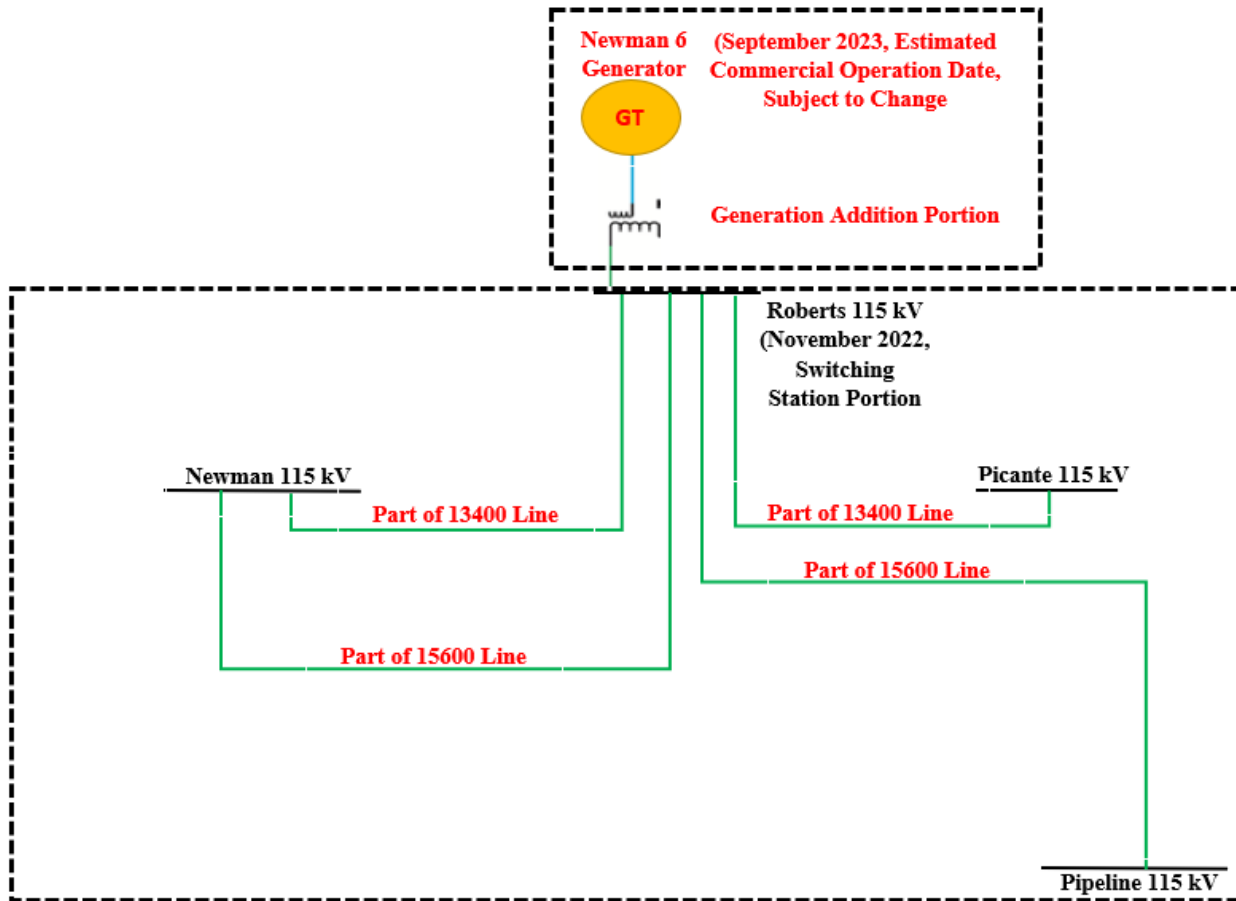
Newman 6 Generator

(September 2023, Estimated Commercial Operation Date, Subject to Change

GT

Generation Addition Portion

Roberts 115 kV (November 2022, Switching Station Portion

Newman 115 kV

Picante 115 kV

Part of 13400 Line

Part of 13400 Line

Part of 15600 Line

Part of 15600 Line

Pipeline 115 kV